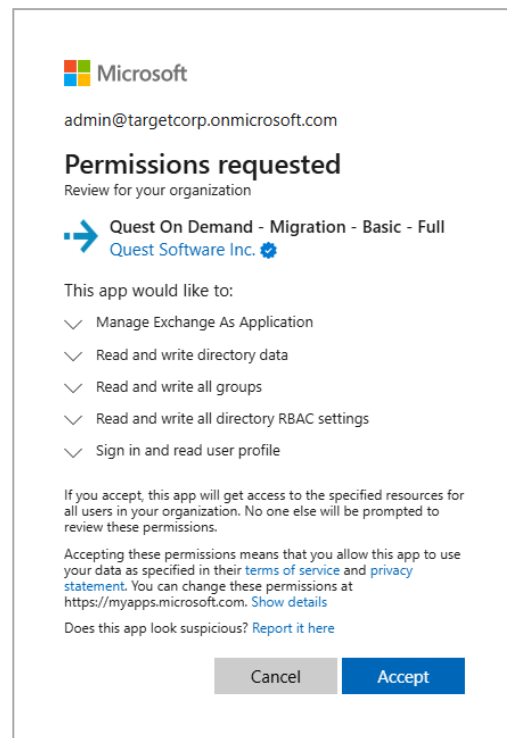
Microsoft

admin@targetcorp.onmicrosoft.com

Permissions requested
Review for your organization

Quest On Demand - Migration - Basic - Full
Quest Software Inc.

This app would like to:

Manage Exchange As Application

Read and write directory data

Read and write all groups

Read and write all directory RBAC settings

Sign in and read user profile

If you accept, this app will get access to the specified resources for all users in your organization. No one else will be prompted to review these permissions.

Accepting these permissions means that you allow this app to use your data as specified in their terms of service and privacy statement. You can change these permissions at https://myapps.microsoft.com. Show details

Does this app look suspicious? Report it here

Cancel

Accept